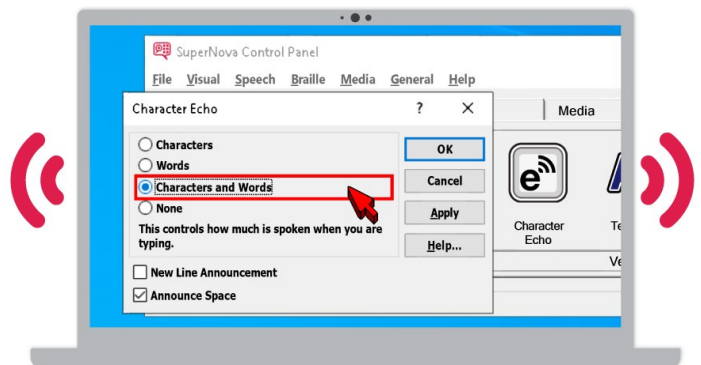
SuperNova Control Panel

File Visual Speech Braille Media General Help

Character Echo ? ✕

Media

Characters
Words
Characters and Words
None

This controls how much is spoken when you are typing.

OK
Cancel
Apply
Help...

Character Echo

Te

Ve

New Line Announcement
Announce Space